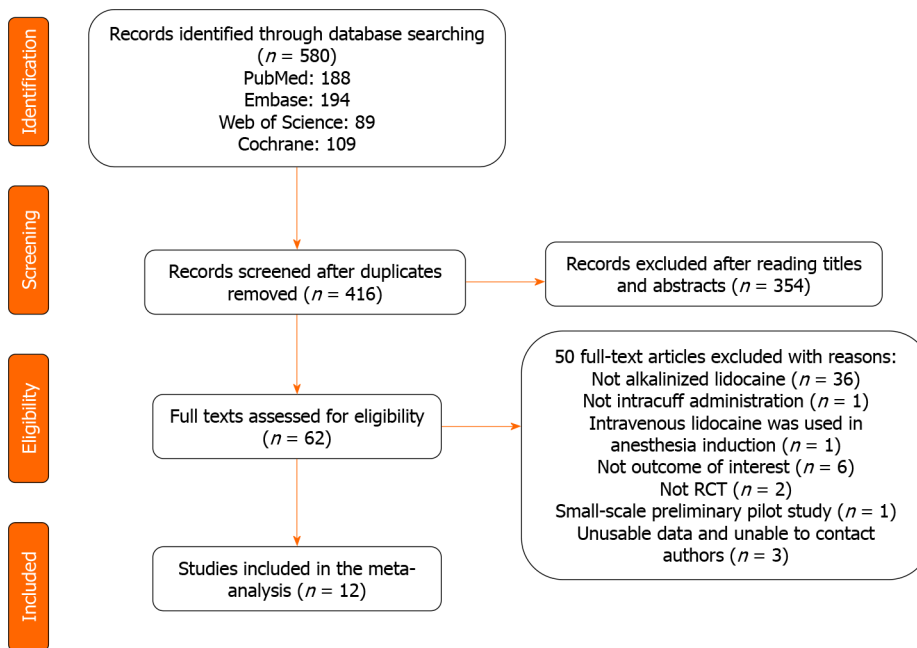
Identification

Records identified through database searching ($n$ = 580)
PubMed: 188
Embase: 194
Web of Science: 89
Cochrane: 109

Screening

Records screened after duplicates removed ($n$ = 416)

Records excluded after reading titles and abstracts ($n$ = 354)

Eligibility

Full texts assessed for eligibility ($n$ = 62)

50 full-text articles excluded with reasons:
Not alkalinized lidocaine ($n$ = 36)
Not intracuff administration ($n$ = 1)
Intravenous lidocaine was used in anesthesia induction ($n$ = 1)
Not outcome of interest ($n$ = 6)
Not RCT ($n$ = 2)
Small-scale preliminary pilot study ($n$ = 1)
Unusable data and unable to contact authors ($n$ = 3)

Included

Studies included in the meta-analysis ($n$ = 12)